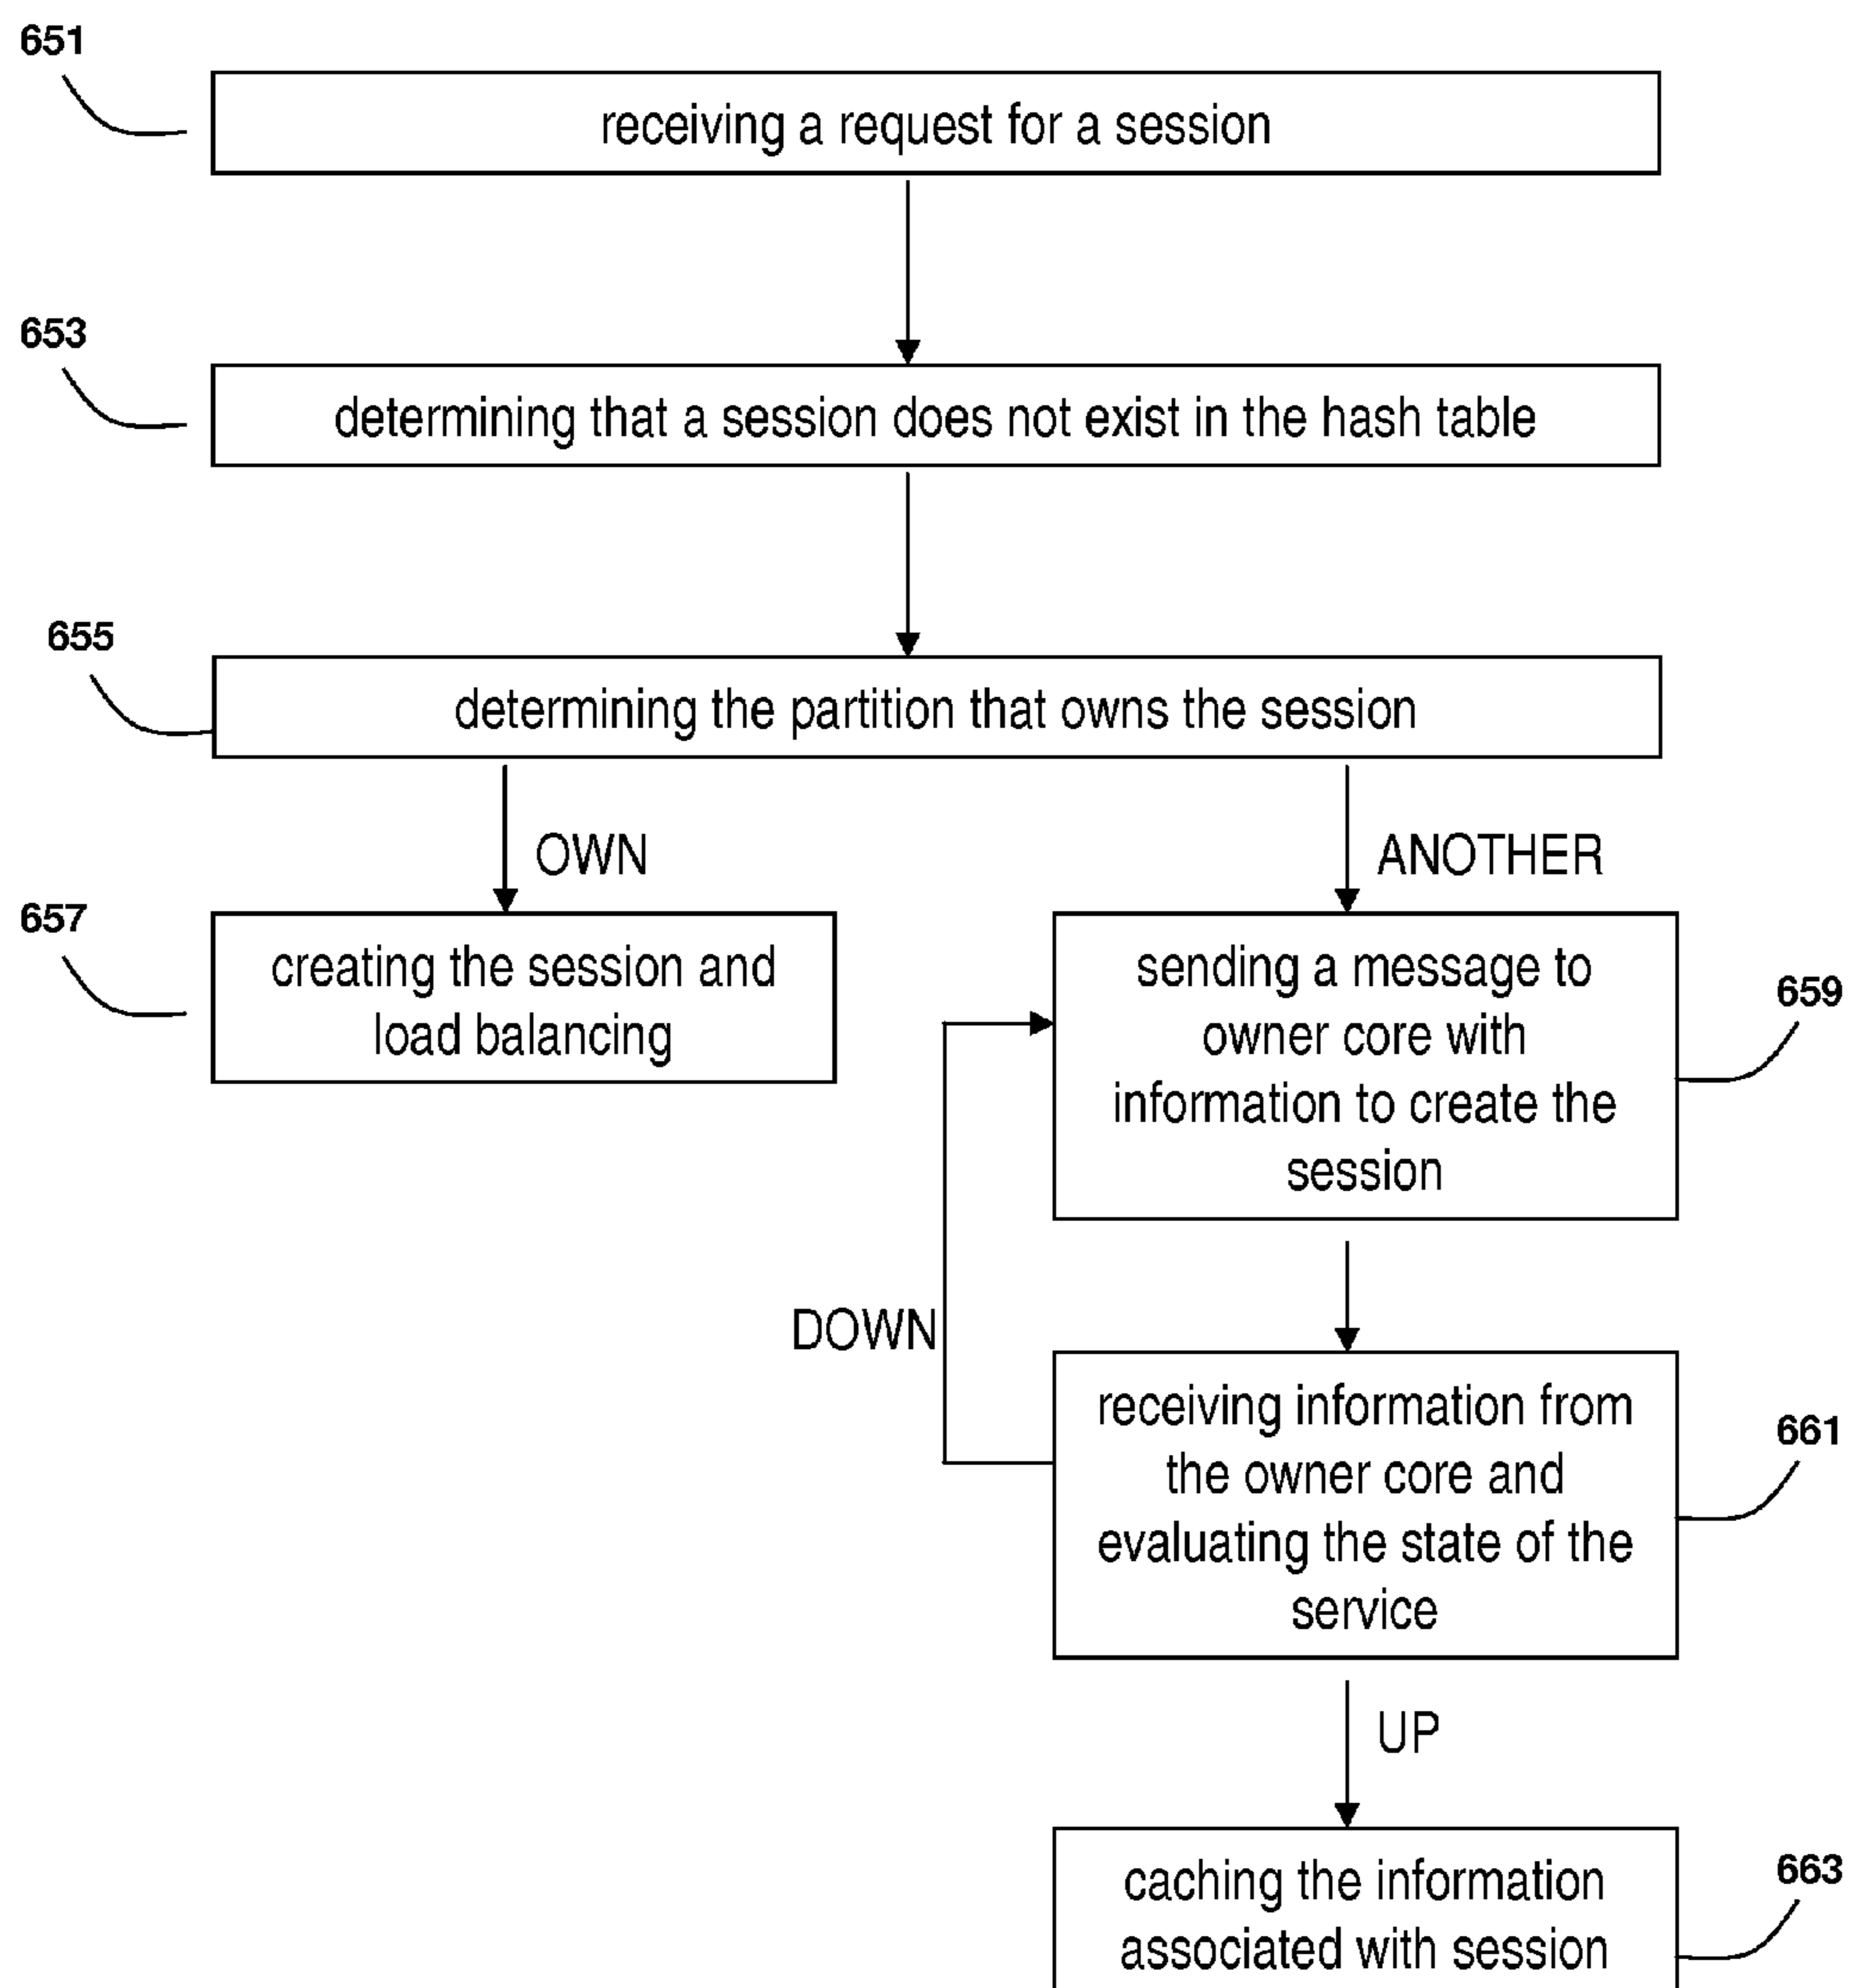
651

receiving a request for a session

653

determining that a session does not exist in the hash table

655

determining the partition that owns the session

OWN

ANOTHER

657

creating the session and load balancing

sending a message to owner core with information to create the session

659

DOWN

receiving information from the owner core and evaluating the state of the service

661

UP

caching the information associated with session

663